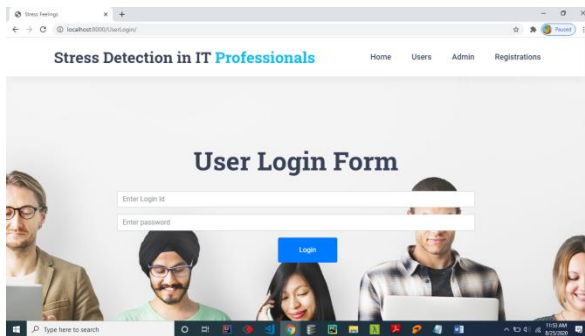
Stress Feelings
localhost:8000/UserLogin/
Paused

Stress Detection in IT Professionals

Home Users Admin Registrations

User Login Form

Enter Login Id

Enter password

Login

Type here to search

11:53 AM
8/25/2020